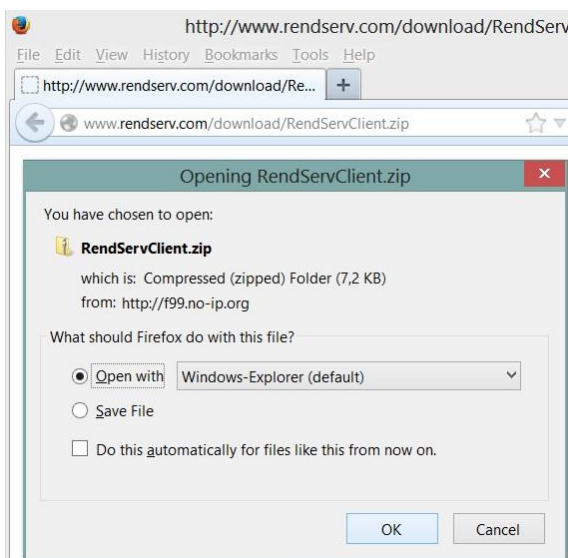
http://www.rendserv.com/download/RendServ

File Edit View History Bookmarks Tools Help

http://www.rendserv.com/download/Re... +

www.rendserv.com/download/RendServClient.zip

Opening RendServClient.zip

You have chosen to open:

RendServClient.zip

which is: Compressed (zipped) Folder (7,2 KB)

from: http://f99.no-ip.org

What should Firefox do with this file?

Open with Windows-Explorer (default)

Save File

Do this automatically for files like this from now on.

OK Cancel